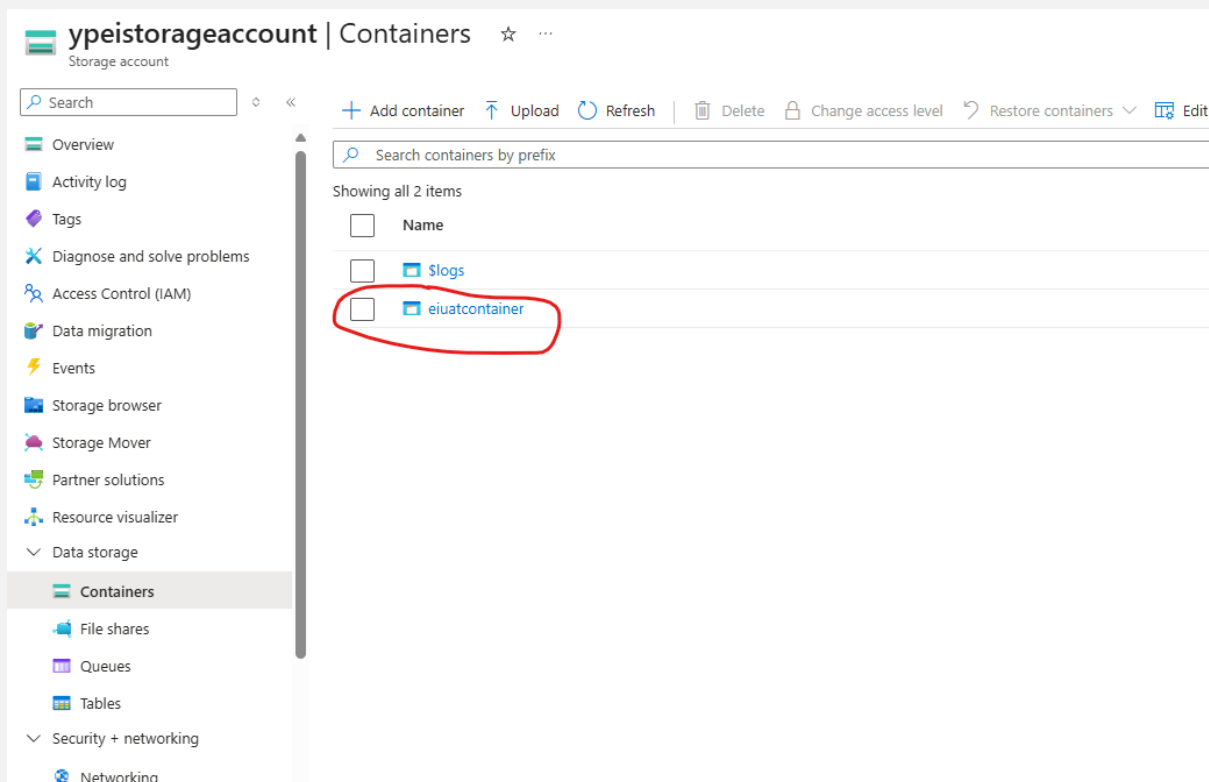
ypeistorageaccount | Containers ☆ ···
Storage account

Search

Overview
Activity log
Tags
Diagnose and solve problems
Access Control (IAM)
Data migration
Events
Storage browser
Storage Mover
Partner solutions
Resource visualizer
Data storage
Containers
File shares
Queues
Tables
Security + networking
Networking

+ Add container  Upload  Refresh  Delete  Change access level  Restore containers  Edit

Search containers by prefix

Showing all 2 items

| | Name |
|---|---|
| | $logs |
| | eiuatcontainer |